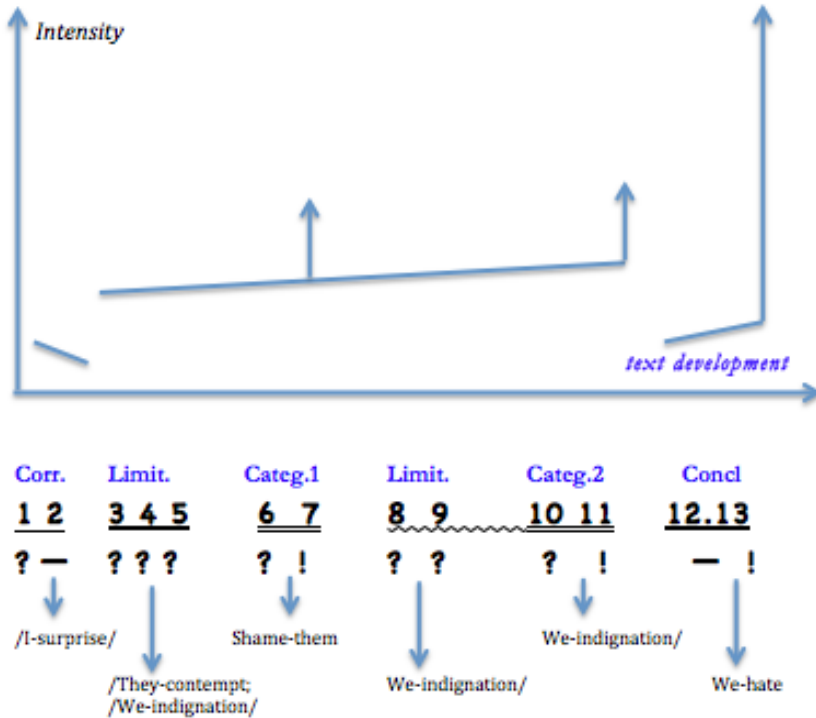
Intensity

text development

Corr. Limit. Categ.1 Limit. Categ.2 Concl

1 2 3 4 5 6 7 8 9 10 11 12.13

? — ? ? ? ? ! ? ? ? ! — !

/I-surprise/

/They-contempt; /We-indignation/

Shame-them

We-indignation/

We-indignation/

We-hate